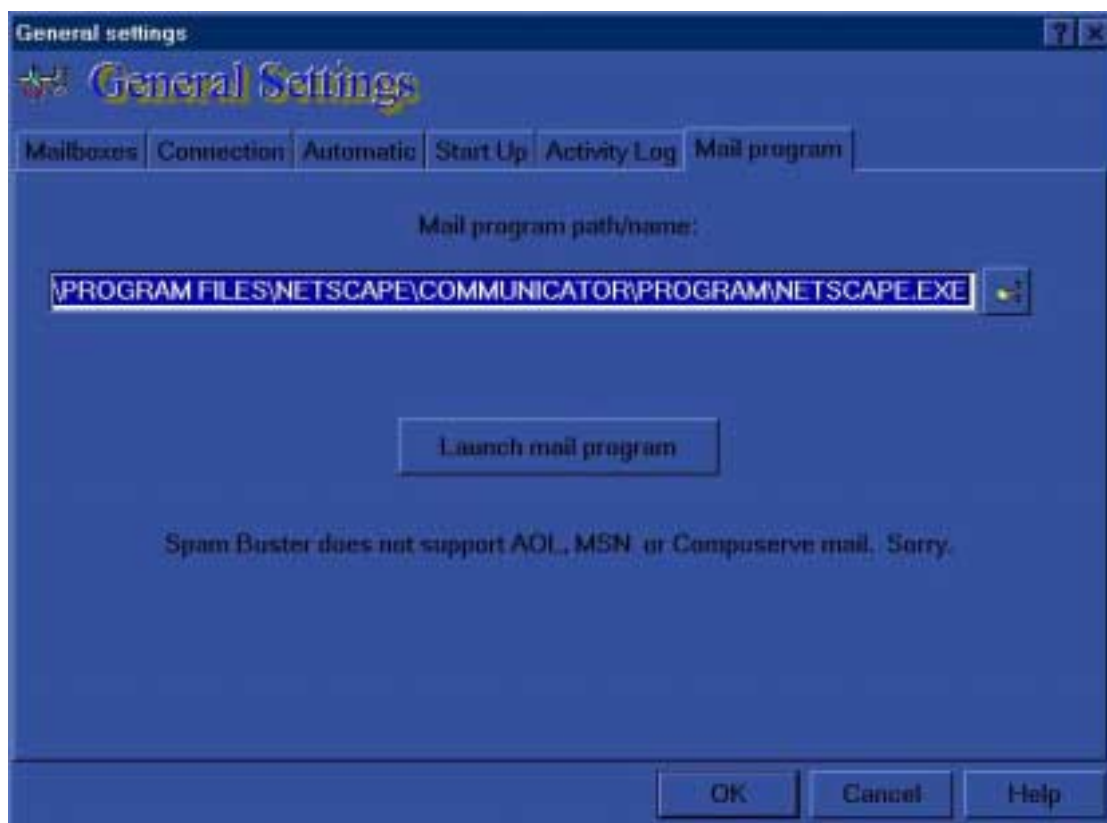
General settings

?

General Settings

Mailboxes | Connection | Automatic | Start Up | Activity Log | Mail program

Mail program path/name:

\PROGRAM FILES\NETSCAPE\COMMUNICATOR\PROGRAM\NETSCAPE.EXE

Launch mail program

Spam Buster does not support AOL, MSN or Compuserve mail. Sorry.

OK

Cancel

Help